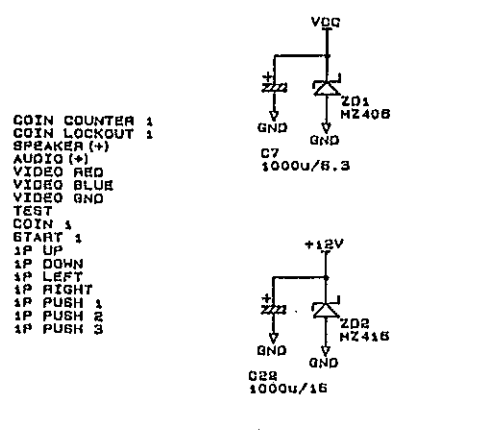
COIN COUNTER 1
COIN LOCKOUT 1
SPEAKER (+)
AUDIO (+)
VIDEO RED
VIDEO BLUE
VIDEO GND
TEST
COIN 1
START 1
1P UP
1P DOWN
1P LEFT
1P RIGHT
1P PUSH 1
1P PUSH 2
1P PUSH 3

VCC
+
GND
ZD1
HZ408
GND
C7
1000u/6.3

+12V
+
GND
ZD2
HZ416
GND
C28
1000u/16